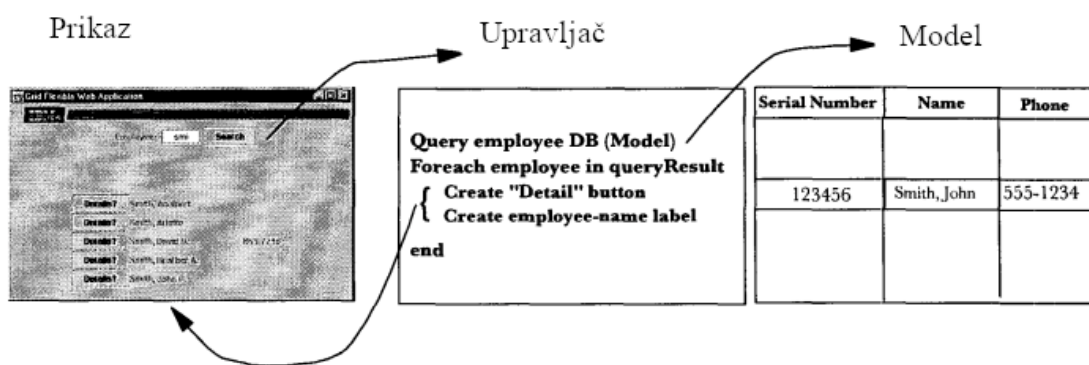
Prikaz

Upravljač

Model

Grid Flexible Web Application

Employee: Sm Search

Details? Smith, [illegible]
Details? Smith, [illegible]
Details? Smith, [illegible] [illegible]
Details? Smith, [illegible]
Details? Smith, John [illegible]

Query employee DB (Model)
Foreach employee in queryResult
{ Create "Detail" button
Create employee-name label
end

| Serial Number | Name | Phone |
|---|---|---|
| | | |
| 123456 | Smith, John | 555-1234 |
| | | |